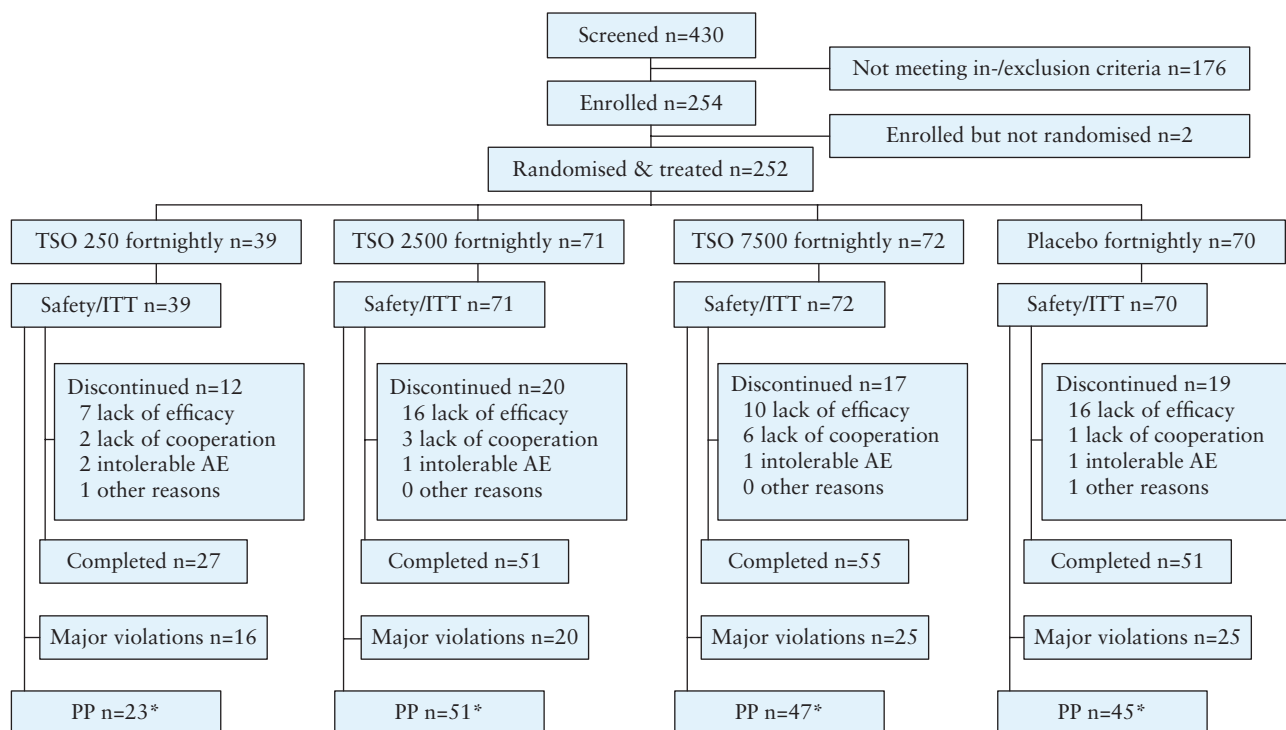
Screened n=430

Not meeting in-/exclusion criteria n=176

Enrolled n=254

Enrolled but not randomised n=2

Randomised & treated n=252

TSO 250 fortnightly n=39

Safety/ITT n=39

Discontinued n=12
7 lack of efficacy
2 lack of cooperation
2 intolerable AE
1 other reasons

Completed n=27

Major violations n=16

PP n=23*

TSO 2500 fortnightly n=71

Safety/ITT n=71

Discontinued n=20
16 lack of efficacy
3 lack of cooperation
1 intolerable AE
0 other reasons

Completed n=51

Major violations n=20

PP n=51*

TSO 7500 fortnightly n=72

Safety/ITT n=72

Discontinued n=17
10 lack of efficacy
6 lack of cooperation
1 intolerable AE
0 other reasons

Completed n=55

Major violations n=25

PP n=47*

Placebo fortnightly n=70

Safety/ITT n=70

Discontinued n=19
16 lack of efficacy
1 lack of cooperation
1 intolerable AE
1 other reasons

Completed n=51

Major violations n=25

PP n=45*